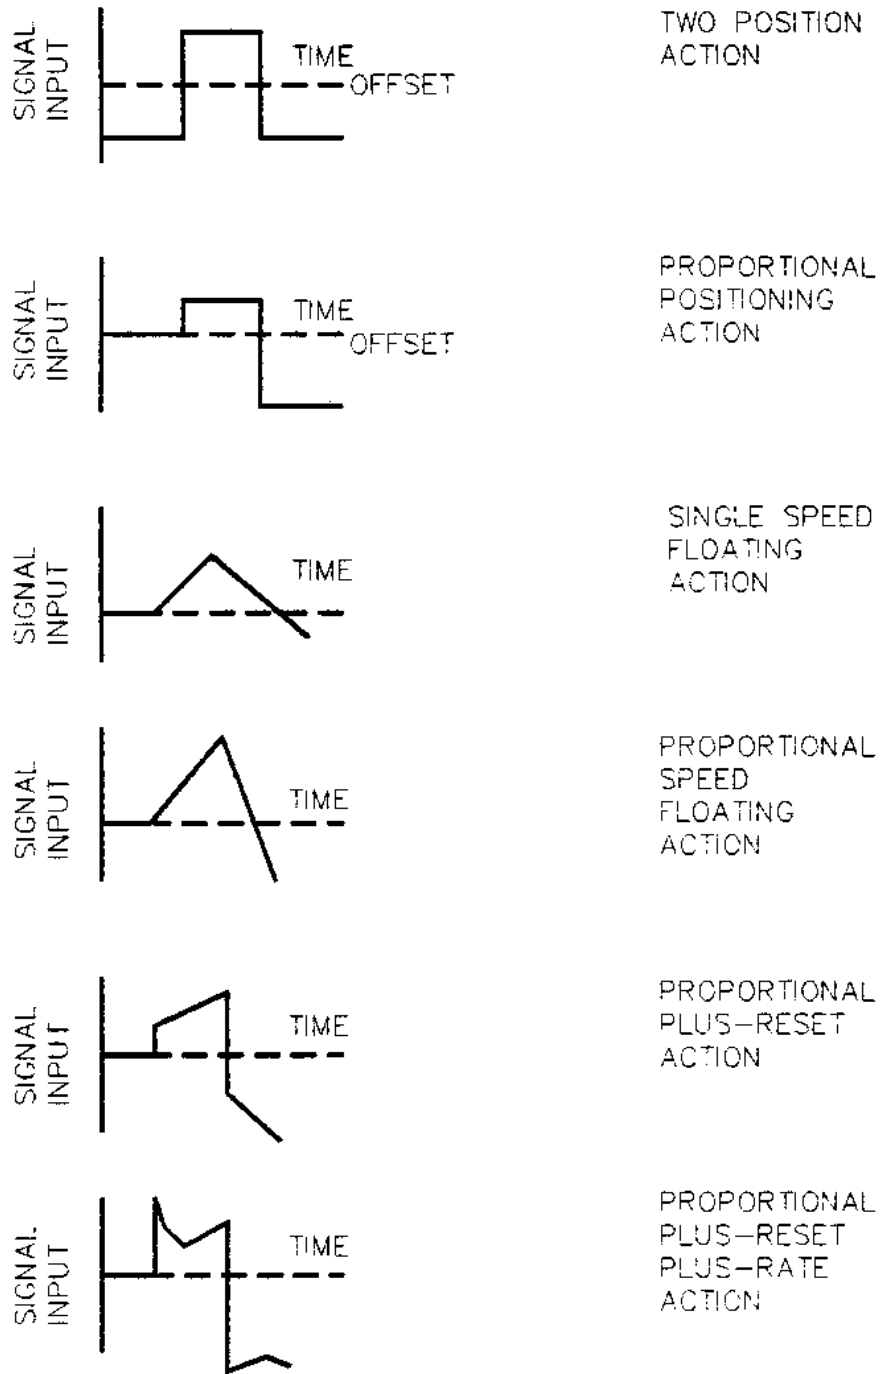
SIGNAL INPUT

TIME

OFFSET

TWO POSITION ACTION

SIGNAL INPUT

TIME

OFFSET

PROPORTIONAL POSITIONING ACTION

SIGNAL INPUT

TIME

SINGLE SPEED FLOATING ACTION

SIGNAL INPUT

TIME

PROPORTIONAL SPEED FLOATING ACTION

SIGNAL INPUT

TIME

PROPORTIONAL PLUS–RESET ACTION

SIGNAL INPUT

TIME

PROPORTIONAL PLUS–RESET PLUS–RATE ACTION